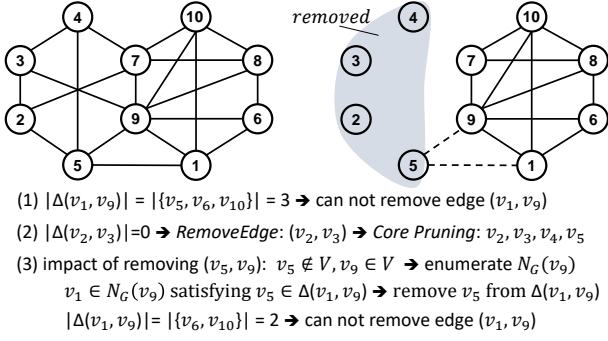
4
10
3
7
8
2
9
6
5
1

removed
4
10
3
7
8
2
9
6
5
1

(1) $|\Delta(v_1, v_9)| = |\{v_5, v_6, v_{10}\}| = 3$ ➔ can not remove edge $(v_1, v_9)$

(2) $|\Delta(v_2, v_3)|$=0 ➔ *RemoveEdge*: $(v_2, v_3)$ ➔ *Core Pruning*: $v_2, v_3, v_4, v_5$

(3) impact of removing $(v_5, v_9)$: $v_5 \notin V, v_9 \in V$ ➔ enumerate $N_G(v_9)$

$v_1 \in N_G(v_9)$ satisfying $v_5 \in \Delta(v_1, v_9)$ ➔ remove $v_5$ from $\Delta(v_1, v_9)$

$|\Delta(v_1, v_9)|$= $|\{v_6, v_{10}\}| = 2$ ➔ can not remove edge $(v_1, v_9)$